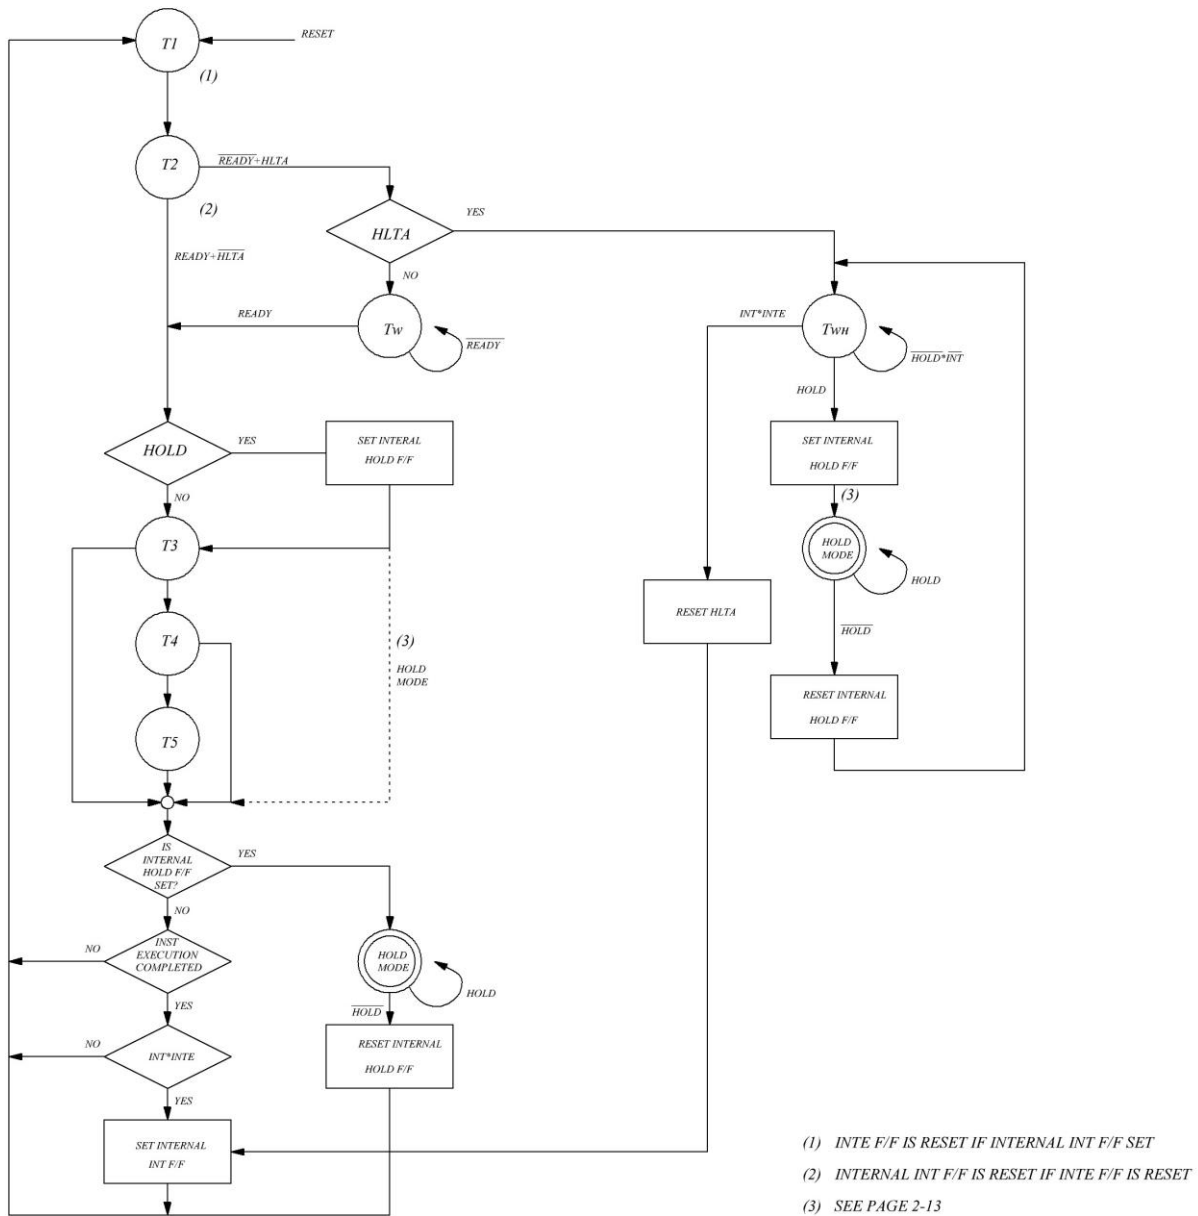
T1
RESET
(1)
T2
$\overline{READY}$+HLTA
(2)
HLTA
YES
READY+$\overline{HLTA}$
NO
READY
Tw
$\overline{READY}$
INT*INTE
TWH
$\overline{HOLD}$*$\overline{INT}$
HOLD
HOLD
YES
SET INTERAL HOLD F/F
SET INTERNAL HOLD F/F
NO
(3)
T3
HOLD MODE
HOLD
T4
(3)
HOLD MODE
RESET HLTA
$\overline{HOLD}$
T5
RESET INTERNAL HOLD F/F
IS INTERNAL HOLD F/F SET?
YES
NO
NO
INST EXECUTION COMPLETED
HOLD MODE
HOLD
YES
$\overline{HOLD}$
NO
INT*INTE
RESET INTERNAL HOLD F/F
YES
SET INTERNAL INT F/F
(1) INTE F/F IS RESET IF INTERNAL INT F/F SET
(2) INTERNAL INT F/F IS RESET IF INTE F/F IS RESET
(3) SEE PAGE 2-13